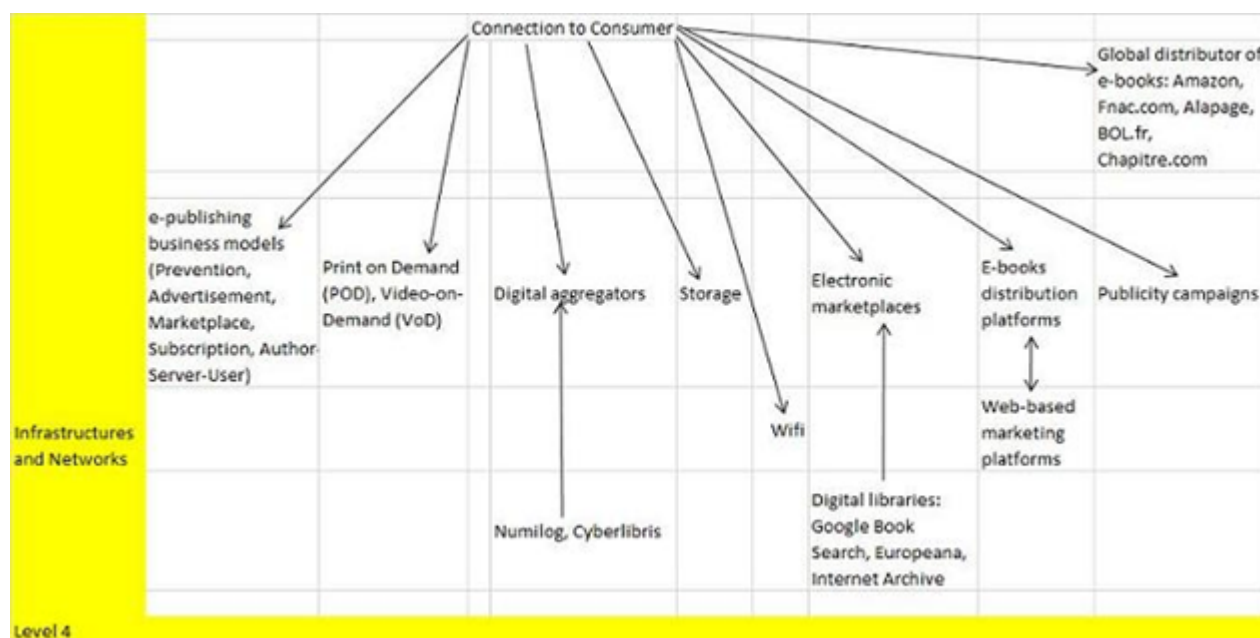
Connection to Consumer

Global distributor of e-books: Amazon, Fnac.com, Alapage, BOL.fr, Chapitre.com

e-publishing business models (Prevention, Advertisement, Marketplace, Subscription, Author-Server-User)

Print on Demand (POD), Video-on-Demand (VoD)

Digital aggregators

Storage

Electronic marketplaces

E-books distribution platforms

Publicity campaigns

Wifi

Web-based marketing platforms

Infrastructures and Networks

Numilog, Cyberlibris

Digital libraries: Google Book Search, Europeana, Internet Archive

Level 4